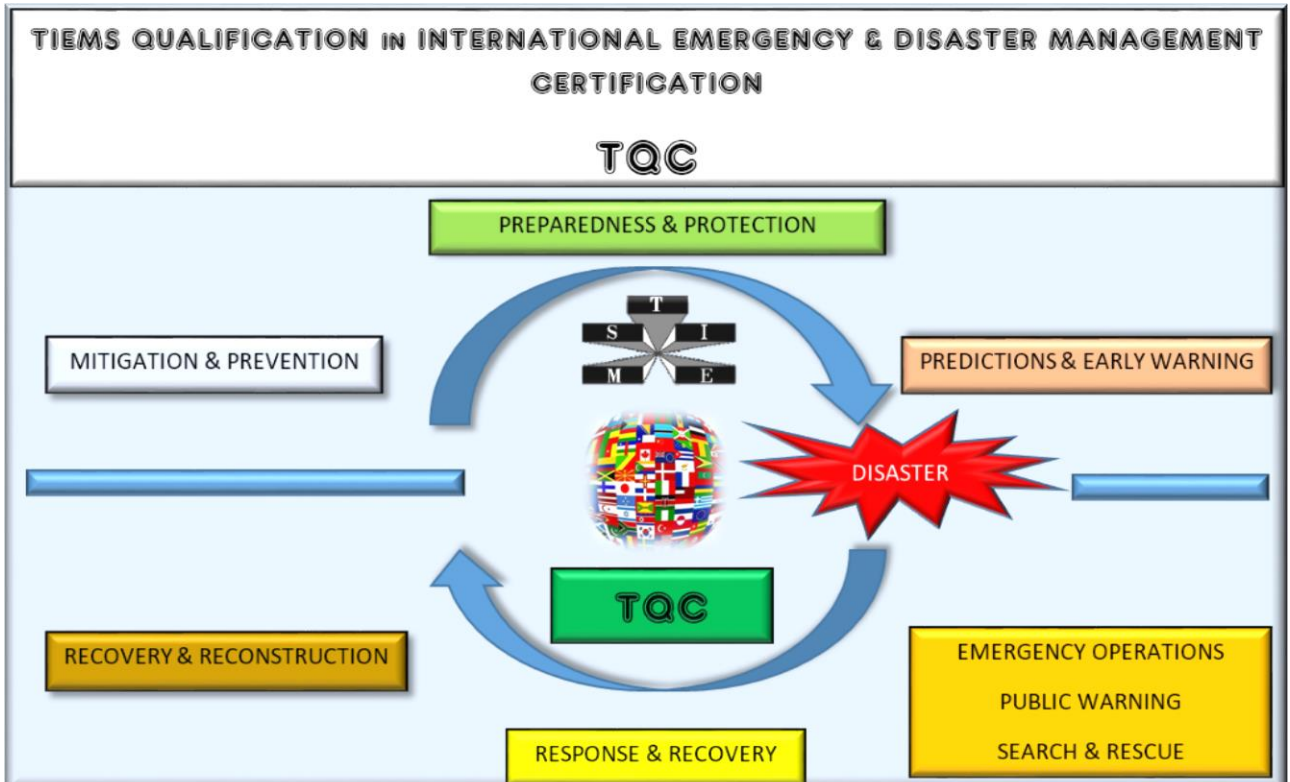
TIEMS QUALIFICATION in INTERNATIONAL EMERGENCY & DISASTER MANAGEMENT CERTIFICATION

TQC

PREPAREDNESS & PROTECTION

T
S I
M E

MITIGATION & PREVENTION

PREDICTIONS & EARLY WARNING

DISASTER

TQC

RECOVERY & RECONSTRUCTION

EMERGENCY OPERATIONS

PUBLIC WARNING

SEARCH & RESCUE

RESPONSE & RECOVERY